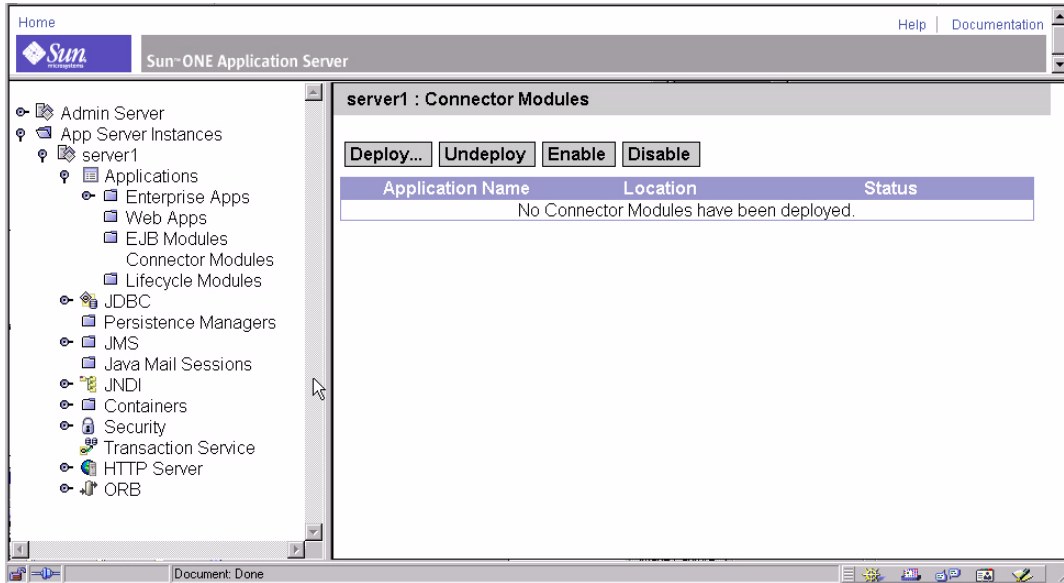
Home

Help | Documentation

Sun microsystems

Sun™ONE Application Server

Admin Server
App Server Instances
server1
Applications
Enterprise Apps
Web Apps
EJB Modules
Connector Modules
Lifecycle Modules
JDBC
Persistence Managers
JMS
Java Mail Sessions
JNDI
Containers
Security
Transaction Service
HTTP Server
ORB

server1 : Connector Modules

Deploy... Undeploy Enable Disable

| Application Name | Location | Status |
|---|---|---|
| No Connector Modules have been deployed. | | |

Document: Done